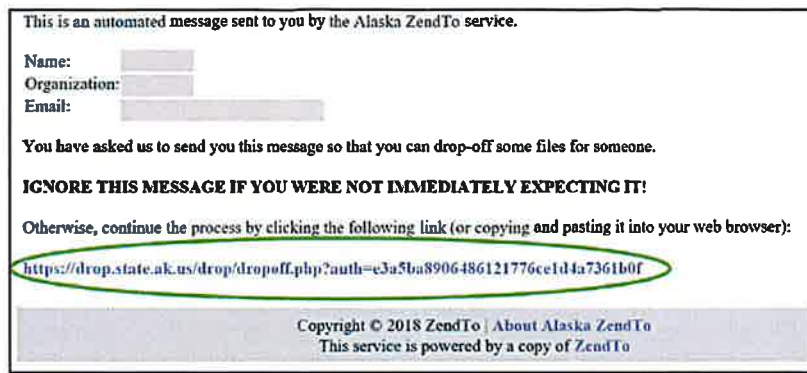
This is an automated message sent to you by the Alaska ZendTo service.

Name:
Organization:
Email:

You have asked us to send you this message so that you can drop-off some files for someone.

IGNORE THIS MESSAGE IF YOU WERE NOT IMMEDIATELY EXPECTING IT!

Otherwise, continue the process by clicking the following link (or copying and pasting it into your web browser):

https://drop.state.ak.us/drop/dropoff.php?auth=e3a5ba8906486121776ce1d4a7361b0f

Copyright © 2018 ZendTo | About Alaska ZendTo
This service is powered by a copy of ZendTo